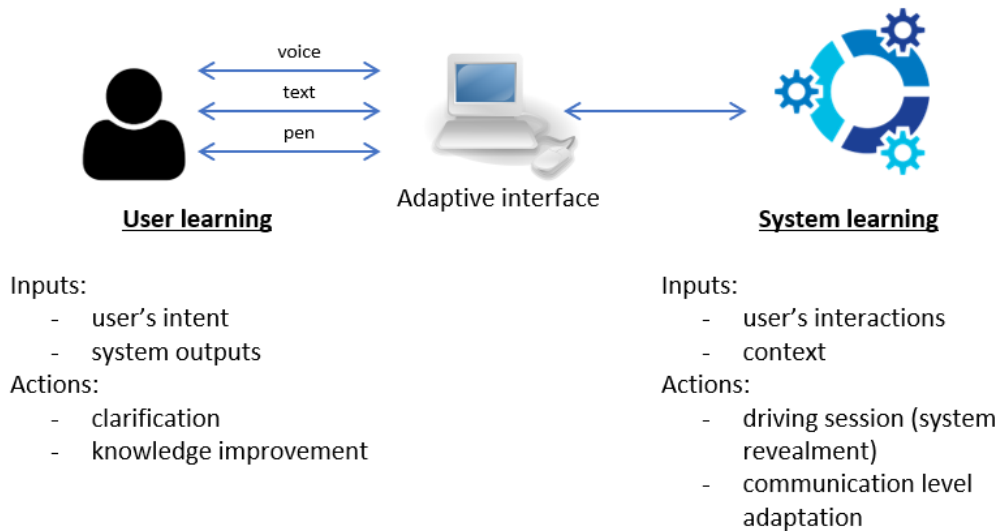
voice

text

pen

Adaptive interface

User learning

System learning

Inputs:
- user's intent
- system outputs
Actions:
- clarification
- knowledge improvement

Inputs:
- user's interactions
- context
Actions:
- driving session (system revealment)
- communication level adaptation